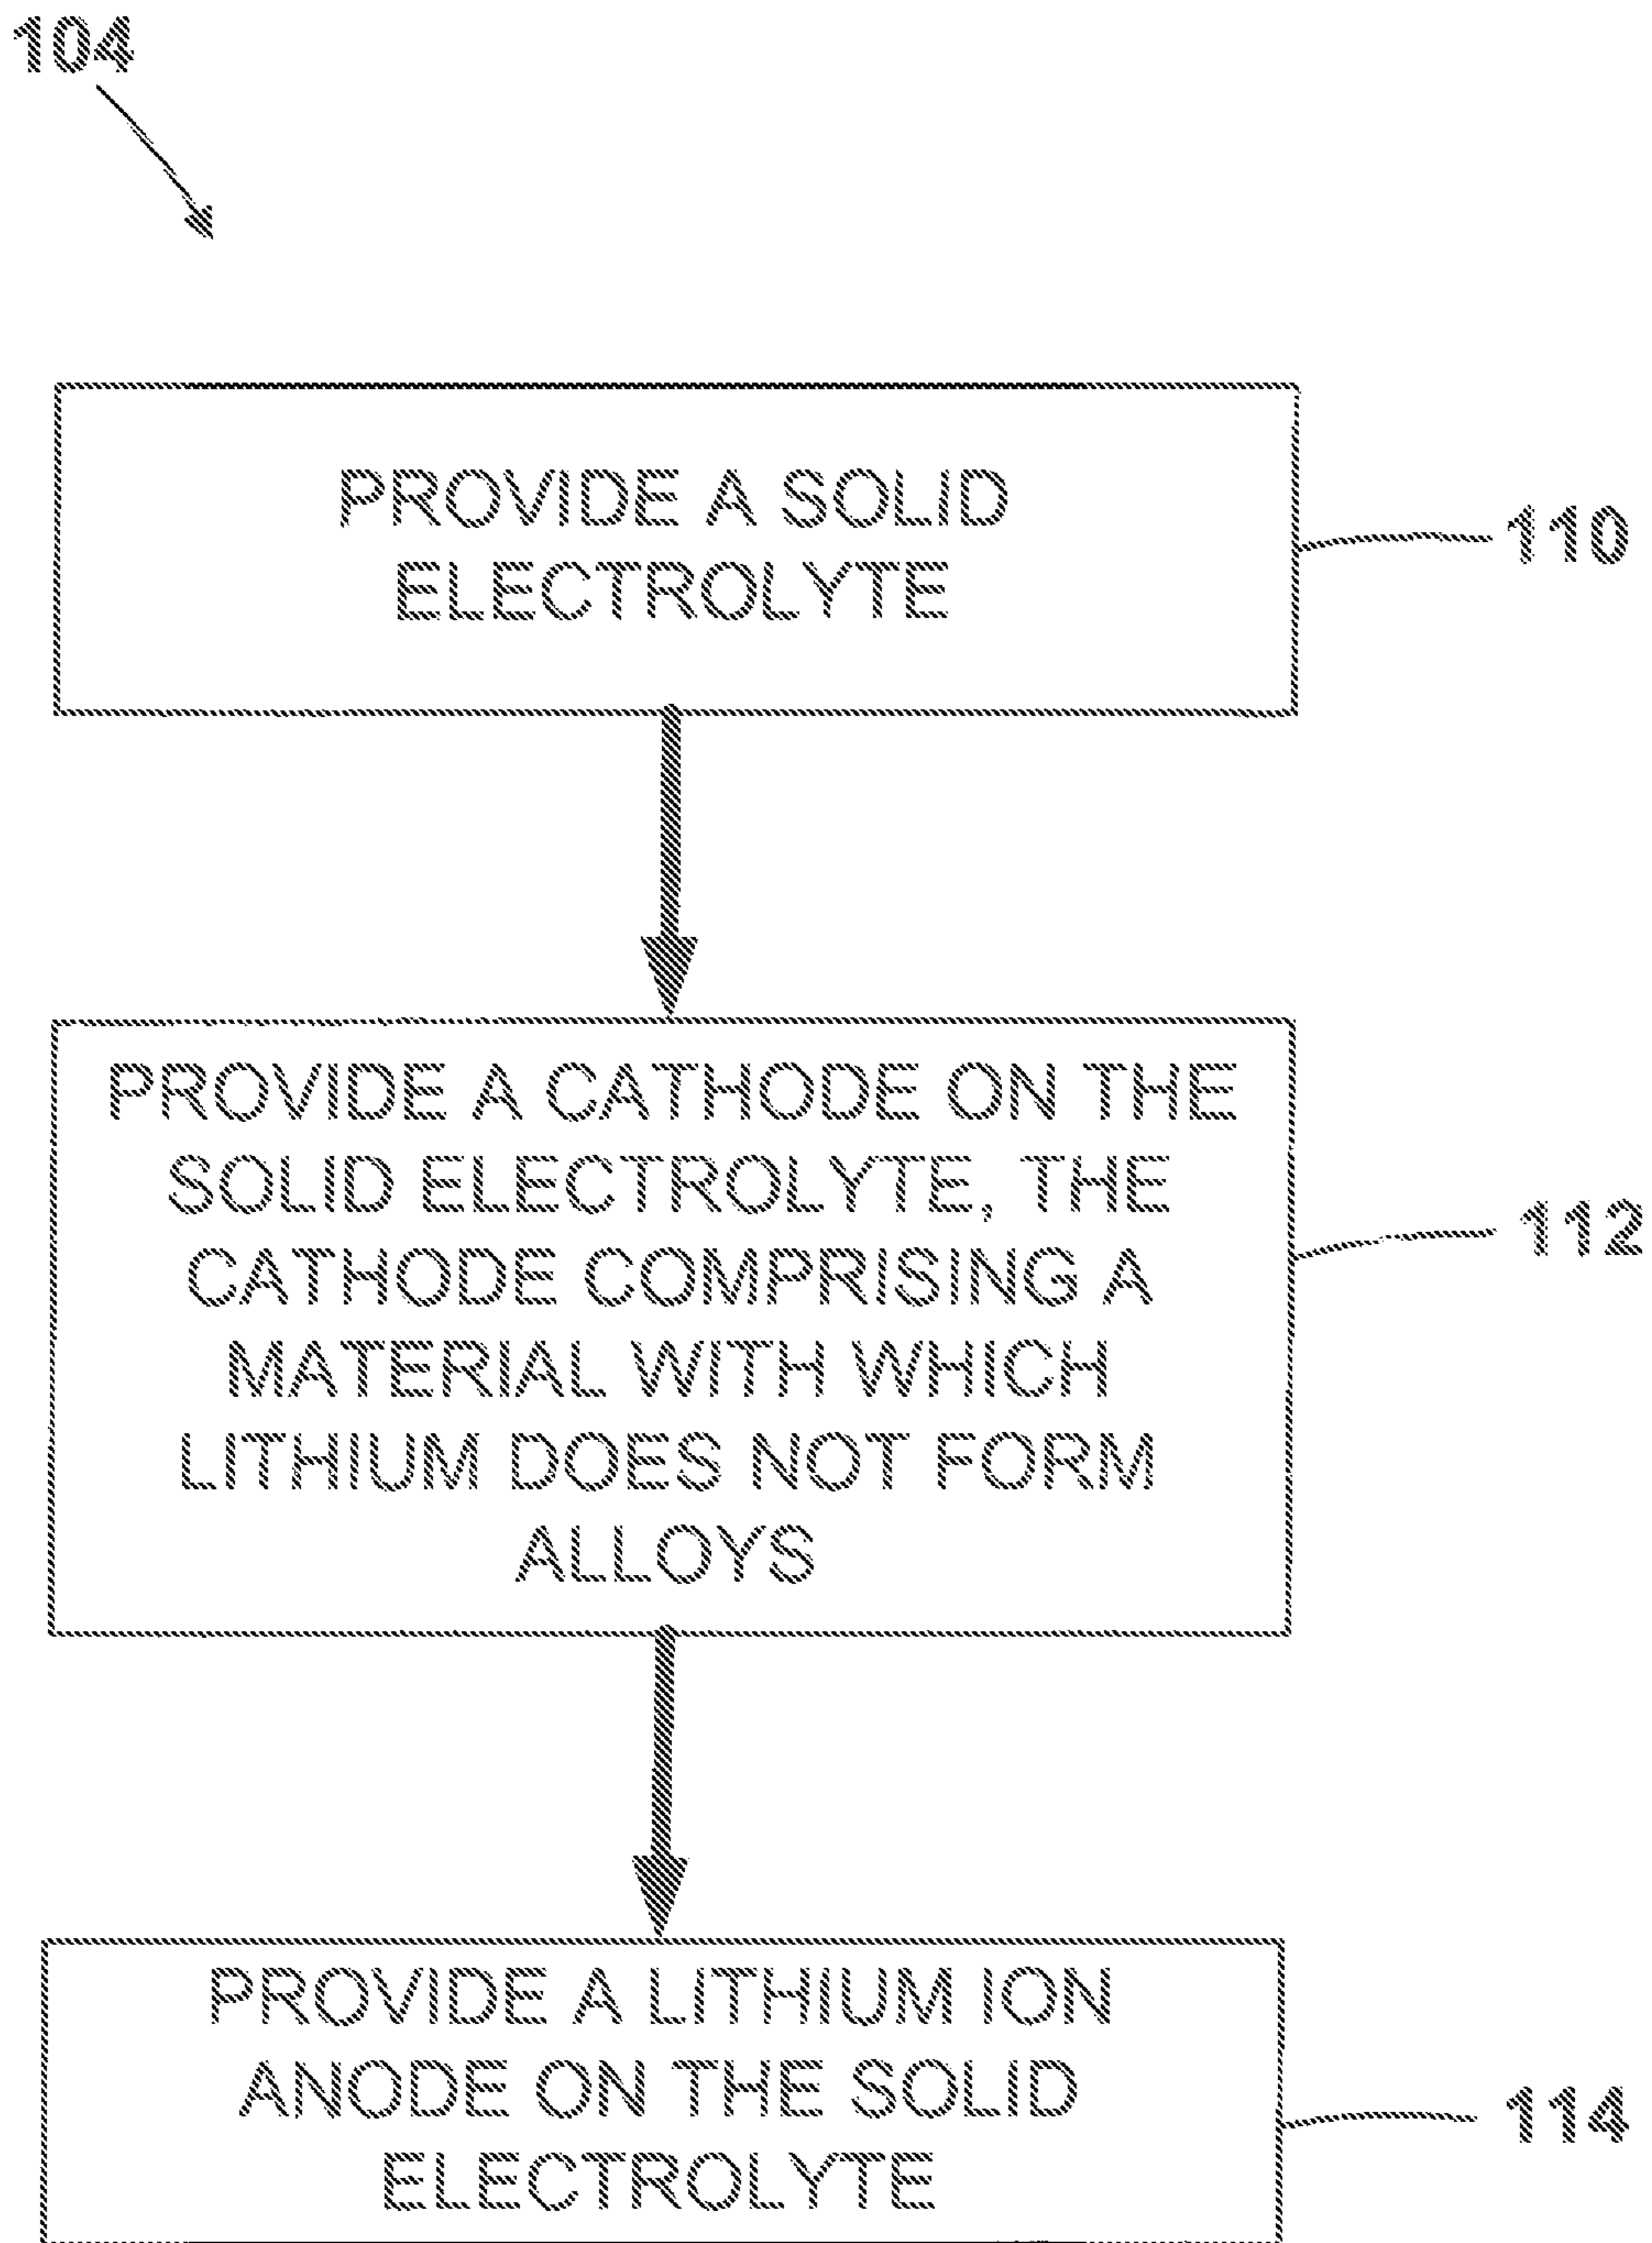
104

PROVIDE A SOLID ELECTROLYTE

110

PROVIDE A CATHODE ON THE SOLID ELECTROLYTE, THE CATHODE COMPRISING A MATERIAL WITH WHICH LITHIUM DOES NOT FORM ALLOYS

112

PROVIDE A LITHIUM ION ANODE ON THE SOLID ELECTROLYTE

114